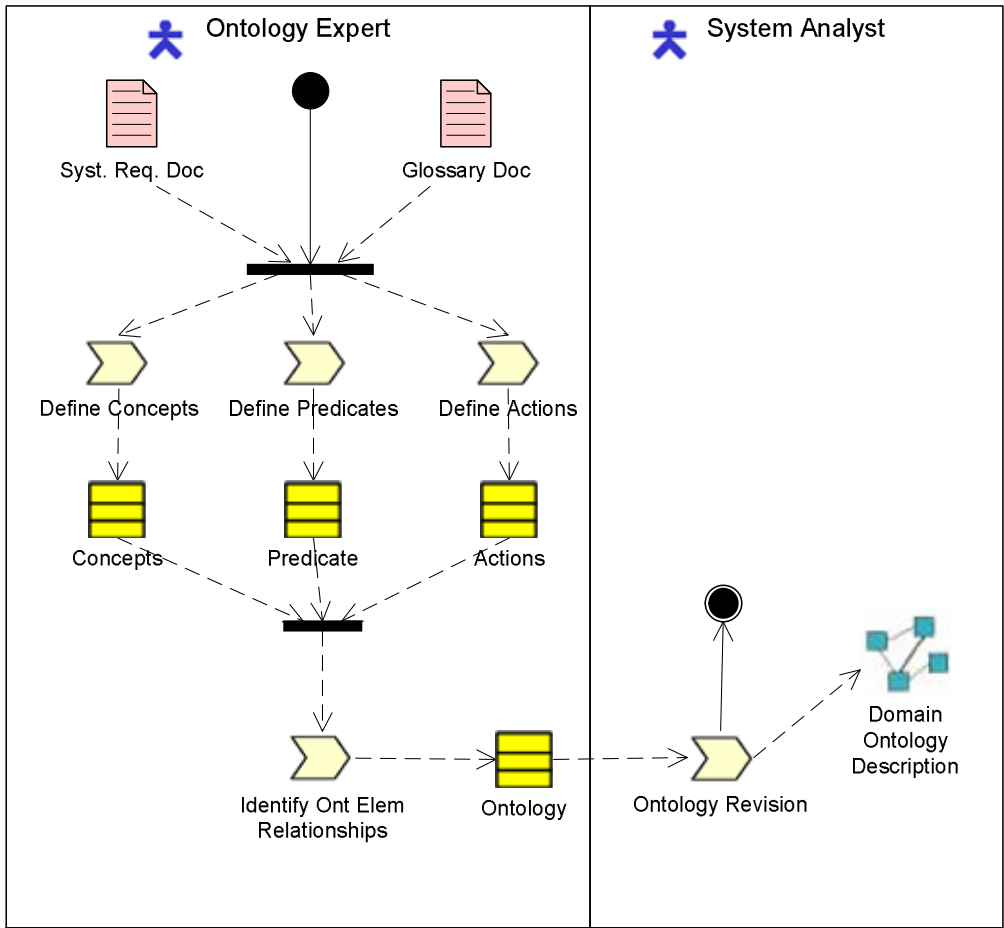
Ontology Expert

System Analyst

Syst. Req. Doc

Glossary Doc

Define Concepts

Define Predicates

Define Actions

Concepts

Predicate

Actions

Identify Ont Elem Relationships

Ontology

Ontology Revision

Domain Ontology Description